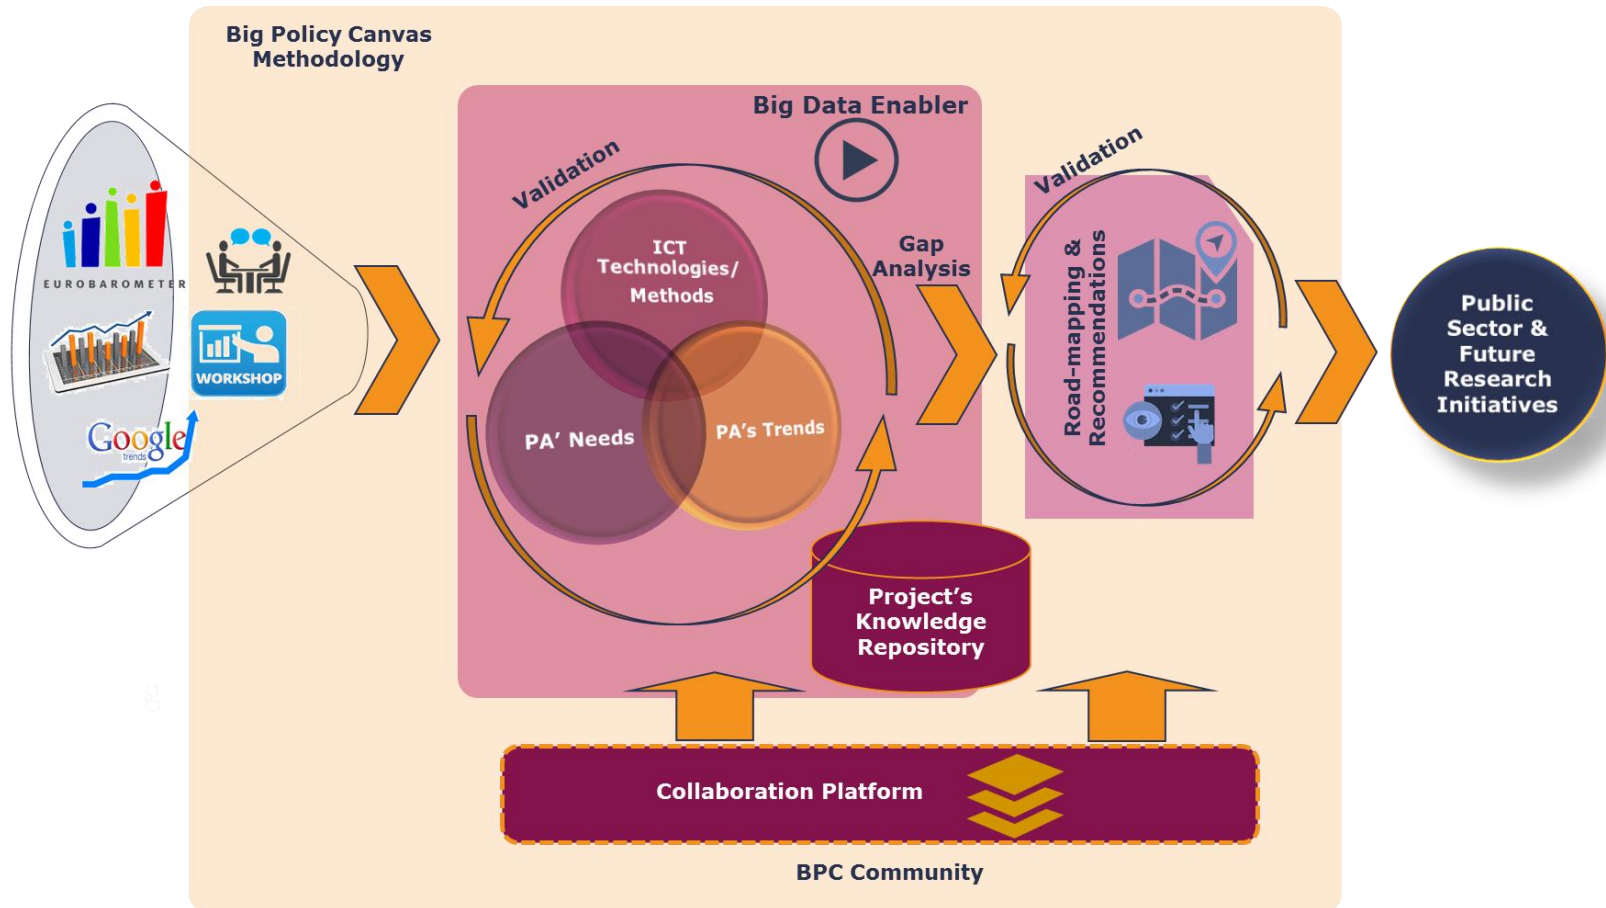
Big Policy Canvas Methodology

EUROBAROMETER

WORKSHOP

Google trends

Big Data Enabler

Validation

ICT Technologies/ Methods

PA' Needs

PA's Trends

Gap Analysis

Validation

Road-mapping & Recommendations

Project's Knowledge Repository

Public Sector & Future Research Initiatives

Collaboration Platform

BPC Community